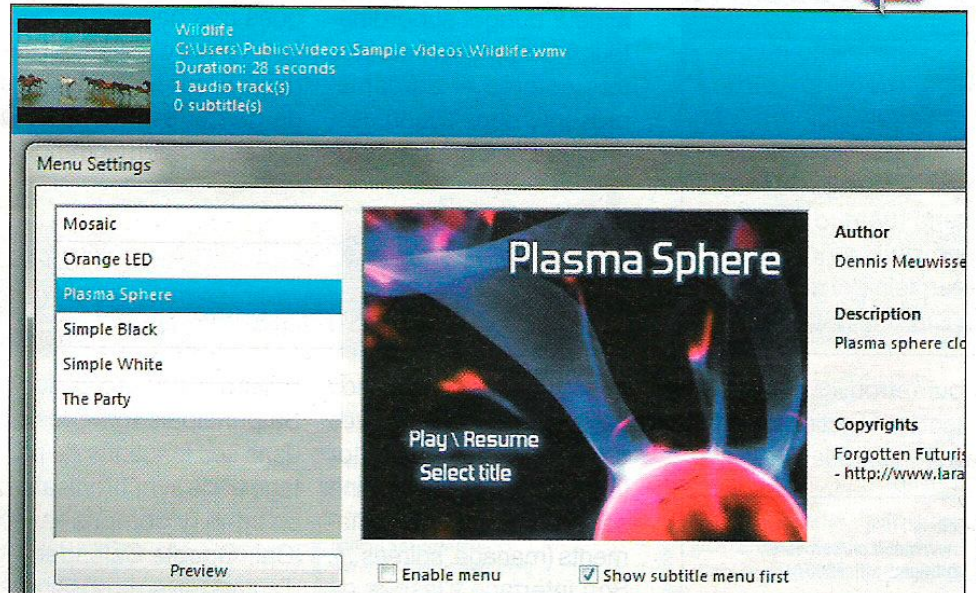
Wildlife
C:\Users\Public\Videos\Sample Videos\Wildlife.wmv
Duration: 28 seconds
1 audio track(s)
0 subtitle(s)

Menu Settings

Mosaic
Orange LED
Plasma Sphere
Simple Black
Simple White
The Party

Plasma Sphere
Play \ Resume
Select title

Author
Dennis Meuwisse

Description
Plasma sphere clo

Copyrights
Forgotten Futuris
- http://www.lara

Preview
Enable menu
Show subtitle menu first